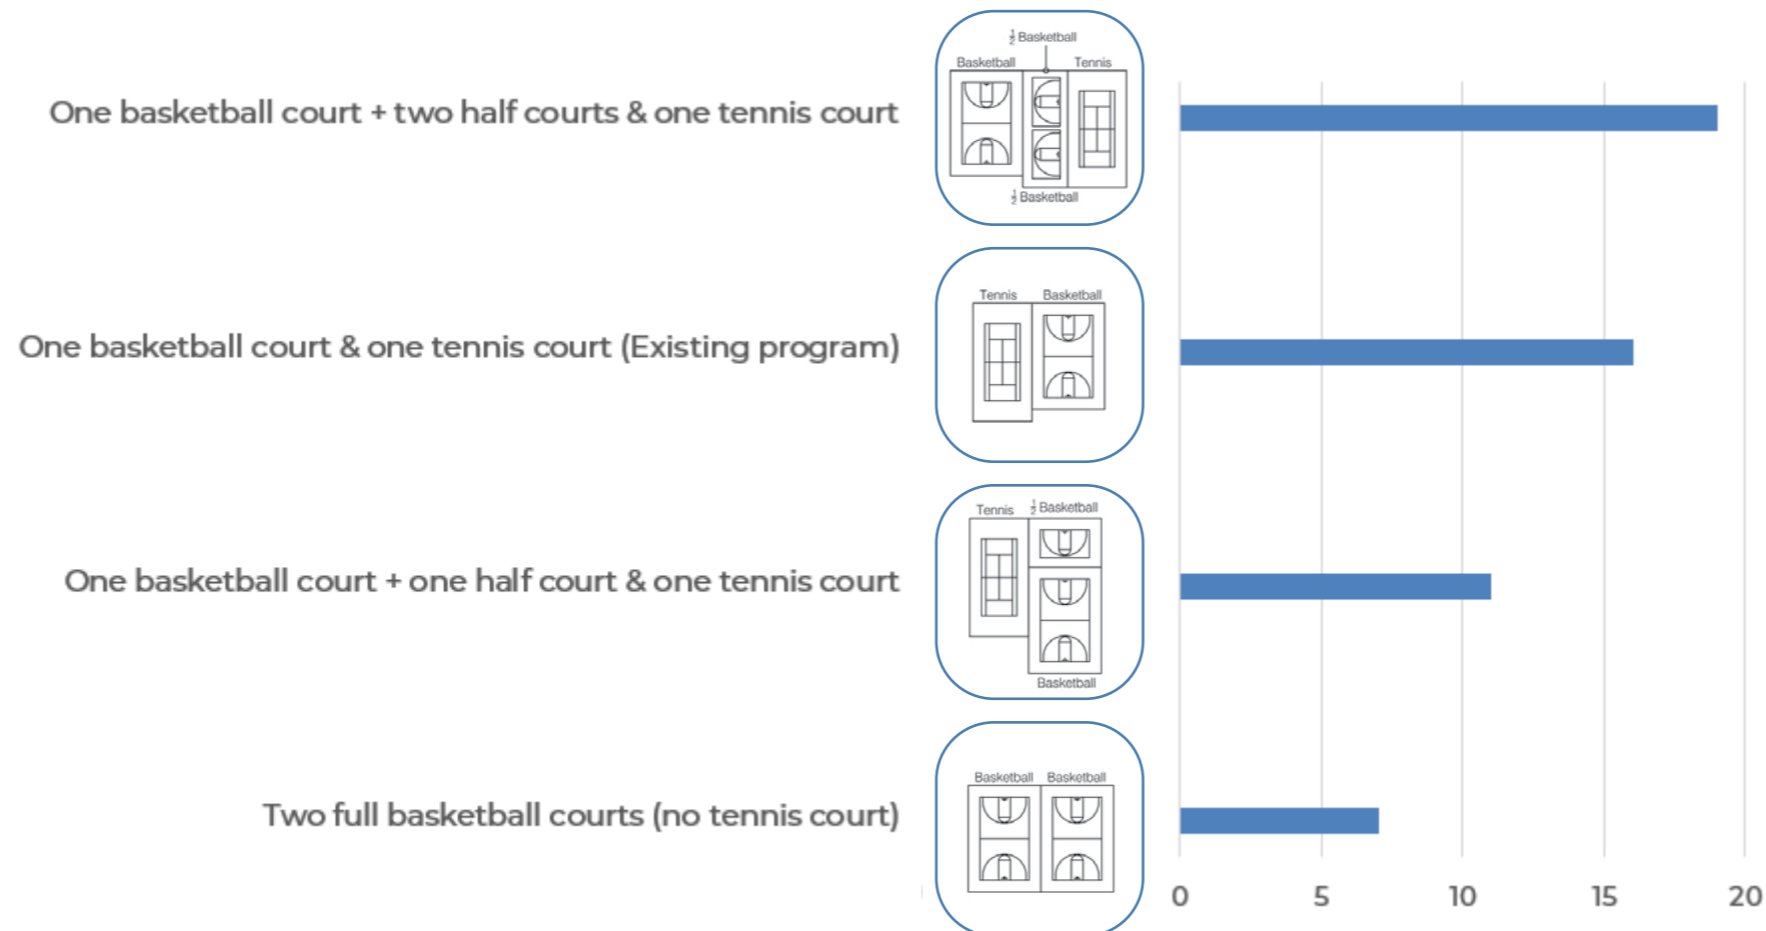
One basketball court + two half courts & one tennis court

$\frac{1}{2}$ Basketball
Basketball
Tennis
$\frac{1}{2}$ Basketball

One basketball court & one tennis court (Existing program)

Tennis
Basketball

One basketball court + one half court & one tennis court

Tennis
$\frac{1}{2}$ Basketball
Basketball

Two full basketball courts (no tennis court)

Basketball
Basketball

0
5
10
15
20